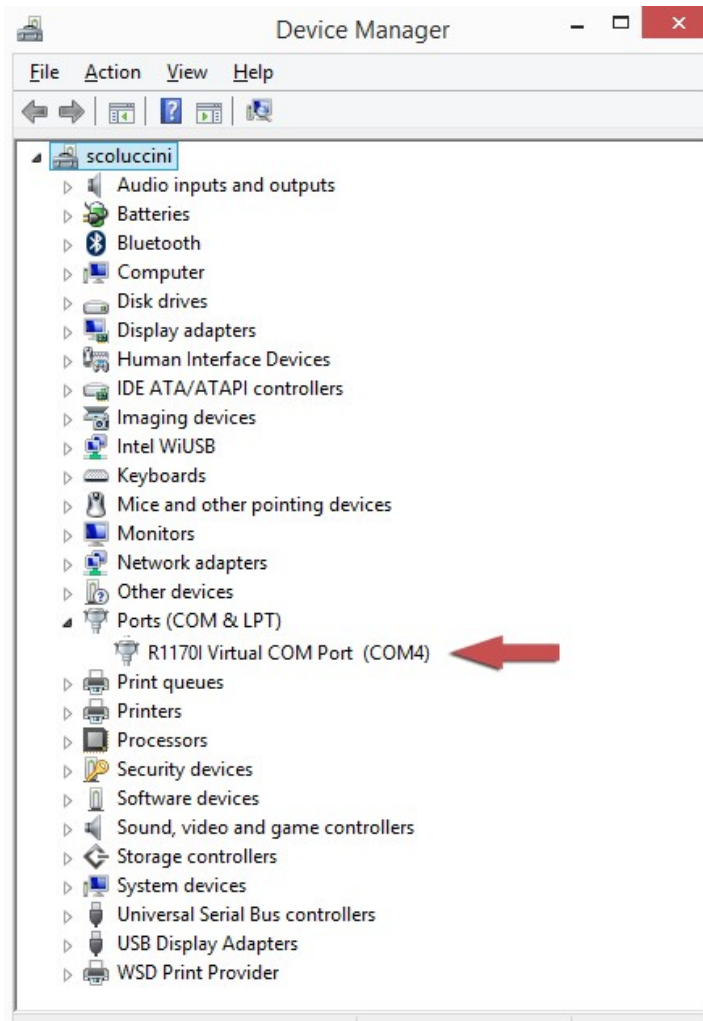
Device Manager

File Action View Help

scoluccini
Audio inputs and outputs
Batteries
Bluetooth
Computer
Disk drives
Display adapters
Human Interface Devices
IDE ATA/ATAPI controllers
Imaging devices
Intel WiUSB
Keyboards
Mice and other pointing devices
Monitors
Network adapters
Other devices
Ports (COM & LPT)
R1170I Virtual COM Port (COM4)
Print queues
Printers
Processors
Security devices
Software devices
Sound, video and game controllers
Storage controllers
System devices
Universal Serial Bus controllers
USB Display Adapters
WSD Print Provider